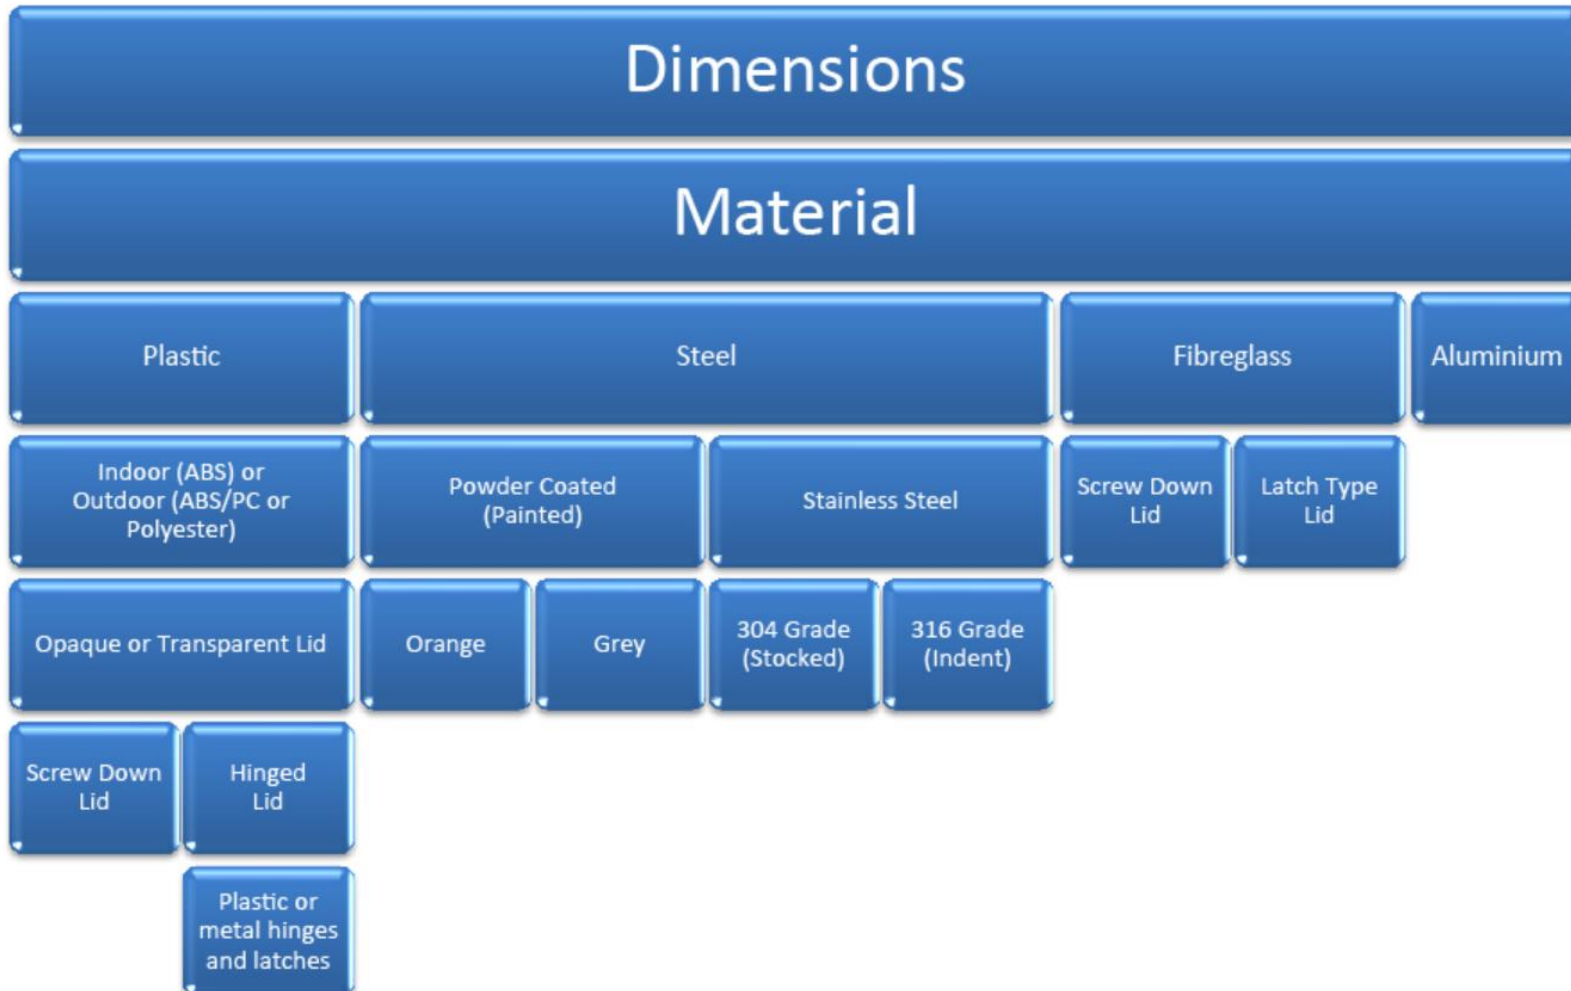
Dimensions

Material

Plastic

Steel

Fibreglass

Aluminium

Indoor (ABS) or Outdoor (ABS/PC or Polyester)

Powder Coated (Painted)

Stainless Steel

Screw Down Lid

Latch Type Lid

Opaque or Transparent Lid

Orange

Grey

304 Grade (Stocked)

316 Grade (Indent)

Screw Down Lid

Hinged Lid

Plastic or metal hinges and latches